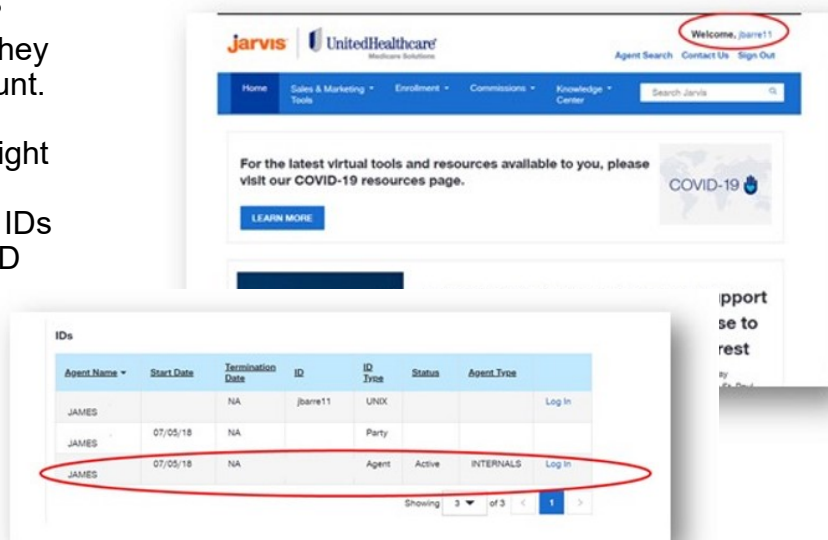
hey
unt.

ight

IDs
D

jarvis UnitedHealthcare Medicare Solutions

Welcome, jbarre11

Agent Search Contact Us Sign Out

Home Sales & Marketing Tools Enrollment Commissions Knowledge Center Search Jarvis

For the latest virtual tools and resources available to you, please visit our COVID-19 resources page.

LEARN MORE

COVID-19

pport
se to
rest

IDs

| Agent Name | Start Date | Termination Date | ID | ID Type | Status | Agent Type | |
|---|---|---|---|---|---|---|---|
| JAMES | | NA | jbarre11 | UNIX | | | Log In |
| JAMES | 07/05/18 | NA | | Party | | | |
| JAMES | 07/05/18 | NA | | Agent | Active | INTERNALS | Log In |

Showing 3 of 3 < 1 >